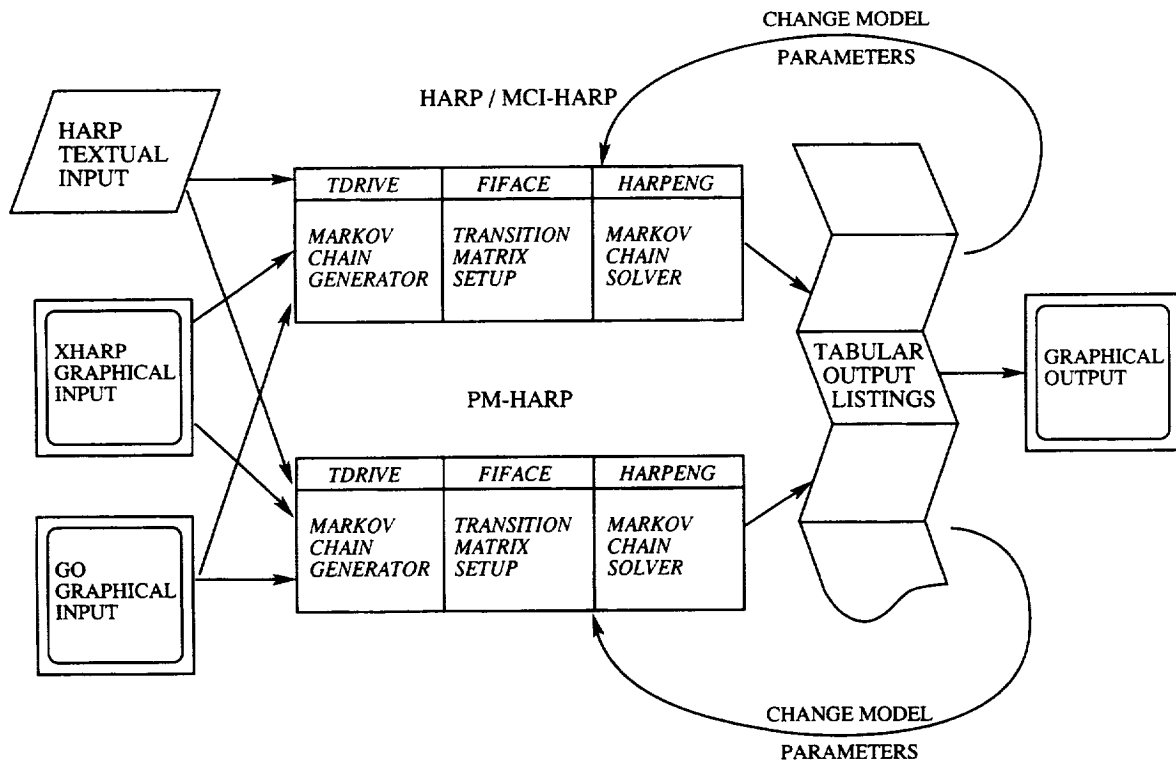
CHANGE MODEL PARAMETERS

HARP / MCI-HARP

HARP TEXTUAL INPUT

| TDRIVE | FIFACE | HARPENG |
|---|---|---|
| MARKOV CHAIN GENERATOR | TRANSITION MATRIX SETUP | MARKOV CHAIN SOLVER |

XHARP GRAPHICAL INPUT

PM-HARP

TABULAR OUTPUT LISTINGS

GRAPHICAL OUTPUT

| TDRIVE | FIFACE | HARPENG |
|---|---|---|
| MARKOV CHAIN GENERATOR | TRANSITION MATRIX SETUP | MARKOV CHAIN SOLVER |

GO GRAPHICAL INPUT

CHANGE MODEL PARAMETERS